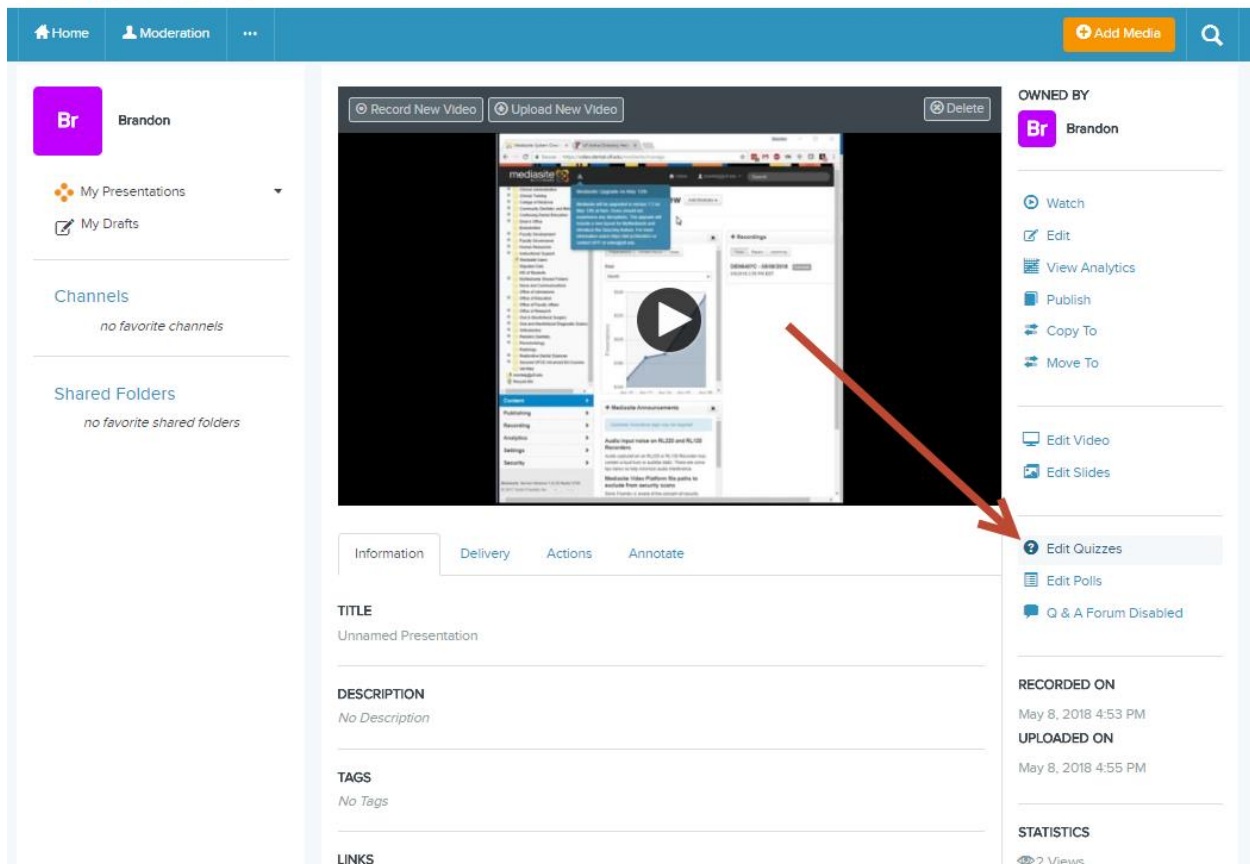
Home Moderation ···

Add Media

Br Brandon

My Presentations

My Drafts

Channels

no favorite channels

Shared Folders

no favorite shared folders

Record New Video Upload New Video Delete

mediasite

Information Delivery Actions Annotate

TITLE

Unnamed Presentation

DESCRIPTION

No Description

TAGS

No Tags

LINKS

OWNED BY

Br Brandon

Watch

Edit

View Analytics

Publish

Copy To

Move To

Edit Video

Edit Slides

Edit Quizzes

Edit Polls

Q & A Forum Disabled

RECORDED ON

May 8, 2018 4:53 PM

UPLOADED ON

May 8, 2018 4:55 PM

STATISTICS

2 Views